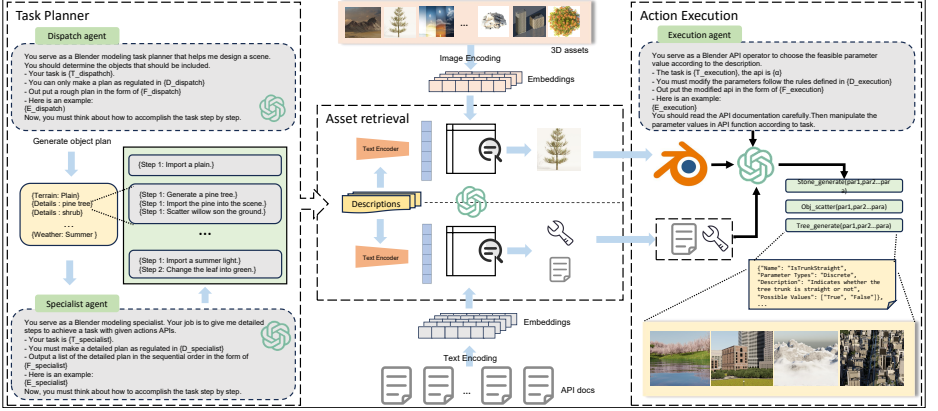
Task Planner

Dispatch agent

You serve as a Blender modeling task planner that helps me design a scene. You should determine the objects that should be included.
- Your task is {T_dispatch}.
- You can only make a plan as regulated in {D_dispatch}
- Out put a rough plan in the form of {F_dispatch}
- Here is an example:
{E_dispatch}
Now, you must think about how to accomplish the task step by step.

Generate object plan

{Terrain: Plain}
{Details : pine tree}
{Details : shrub}
...
{Weather: Summer}

{Step 1: Import a plain.}

{Step 1: Generate a pine tree.}
{Step 1: Import the pine into the scene.}
{Step 1: Scatter willow son the ground.}

...

{Step 1: Import a summer light.}
{Step 2: Change the leaf into green.}

Specialist agent

You serve as a Blender modeling specialist. Your job is to give me detailed steps to achieve a task with given actions APIs.
- Your task is {T_specialist}.
- You must make a detailed plan as regulated in {D_specialist}
- Output a list of the detailed plan in the sequential order in the form of {F_specialist}
- Here is an example:
{E_specialist}
Now, you must think about how to accomplish the task step by step.

...

3D assets

Image Encoding

Embeddings

Asset retrieval

Text Encoder

Descriptions

Text Encoder

Embeddings

Text Encoding

API docs

Action Execution

Execution agent

You serve as a Blender API operator to choose the feasible parameter value according to the description.
- The task is {T_execution}, the api is {α}
- You must modify the parameters follow the rules defined in {D_execution}
- Out put the modified api in the form of {F_execution}
- Here is an example:
{E_execution}
You should read the API documentation carefully.Then manipulate the parameter values in API function according to task.

Stone_generate(par1,par2...par a)

Obj_scatter(par1,par2...para)

Tree_generate(par1,par2...para)

{"Name": "IsTrunkStraight",
"Parameter Types": "Discrete",
"Description": "Indicates whether the tree trunk is straight or not",
"Possible Values": ["True", "False"]},
...